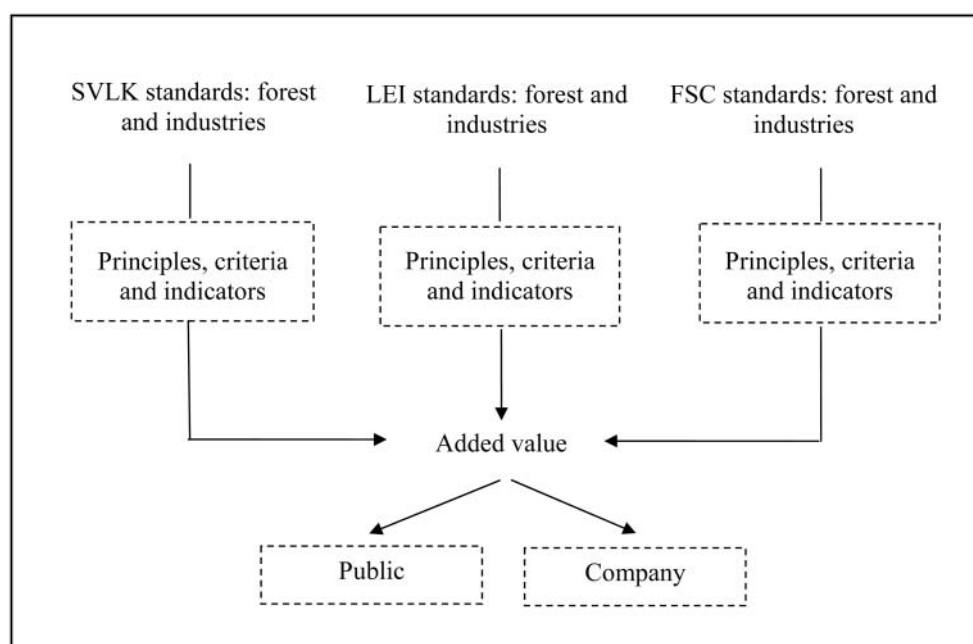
SVLK standards: forest and industries

LEI standards: forest and industries

FSC standards: forest and industries

Principles, criteria and indicators

Principles, criteria and indicators

Principles, criteria and indicators

Added value

Public

Company